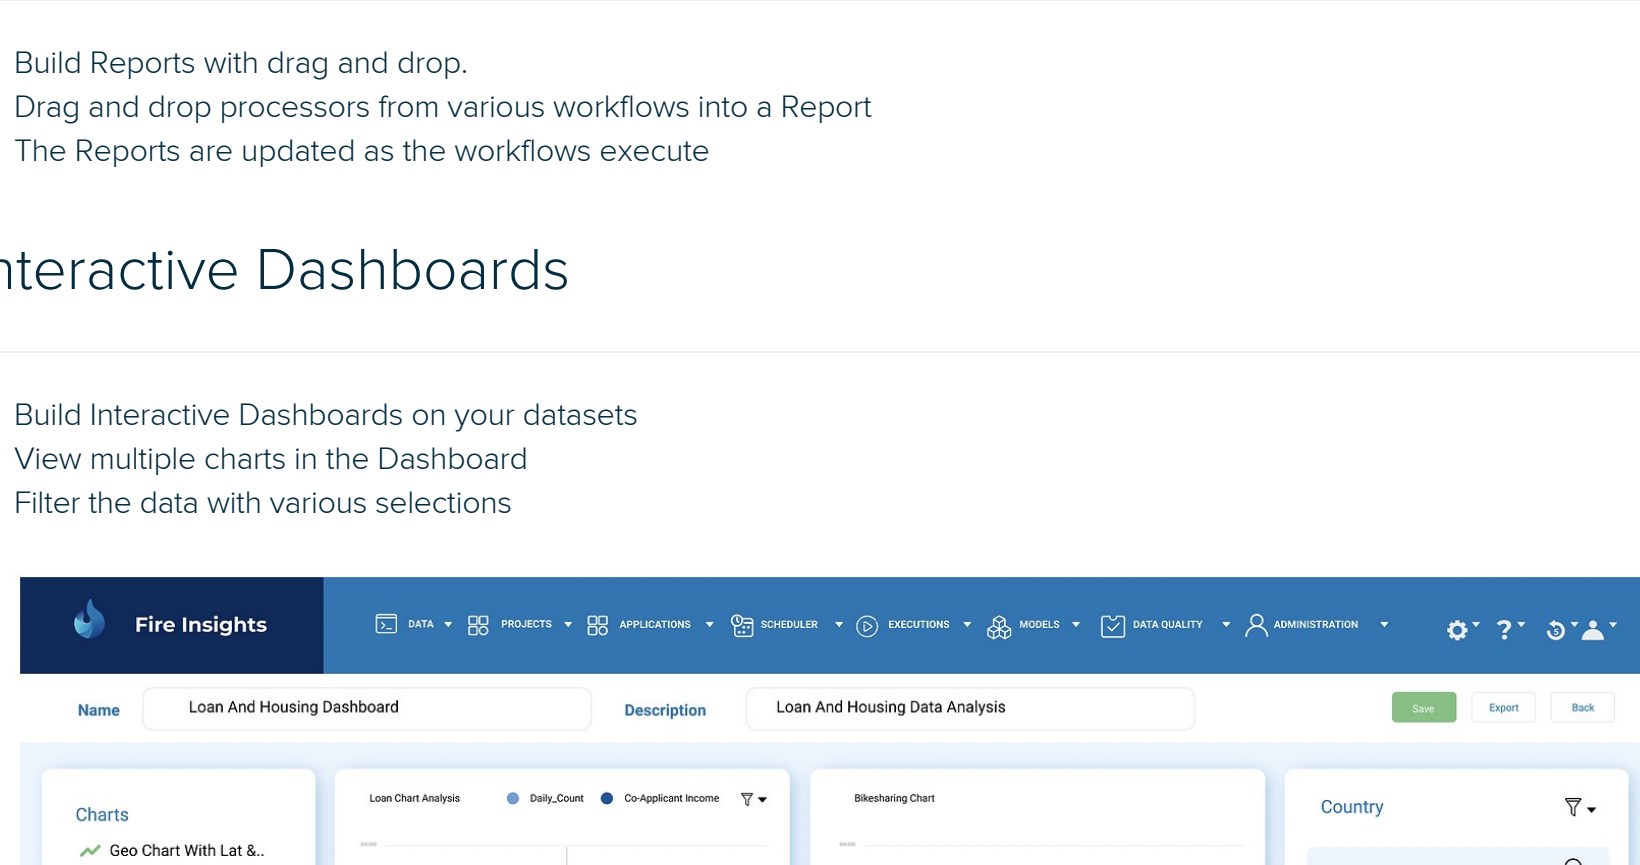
Build Reports with drag and drop.
Drag and drop processors from various workflows into a Report
The Reports are updated as the workflows execute

nteractive Dashboards

Build Interactive Dashboards on your datasets
View multiple charts in the Dashboard
Filter the data with various selections

Fire Insights

DATA PROJECTS APPLICATIONS SCHEDULER EXECUTIONS MODELS DATA QUALITY ADMINISTRATION

Name Loan And Housing Dashboard Description Loan And Housing Data Analysis Save Export Back

Charts
Geo Chart With Lat &..

Loan Chart Analysis Daily_Count Co-Applicant Income

Bikesharing Chart

Country